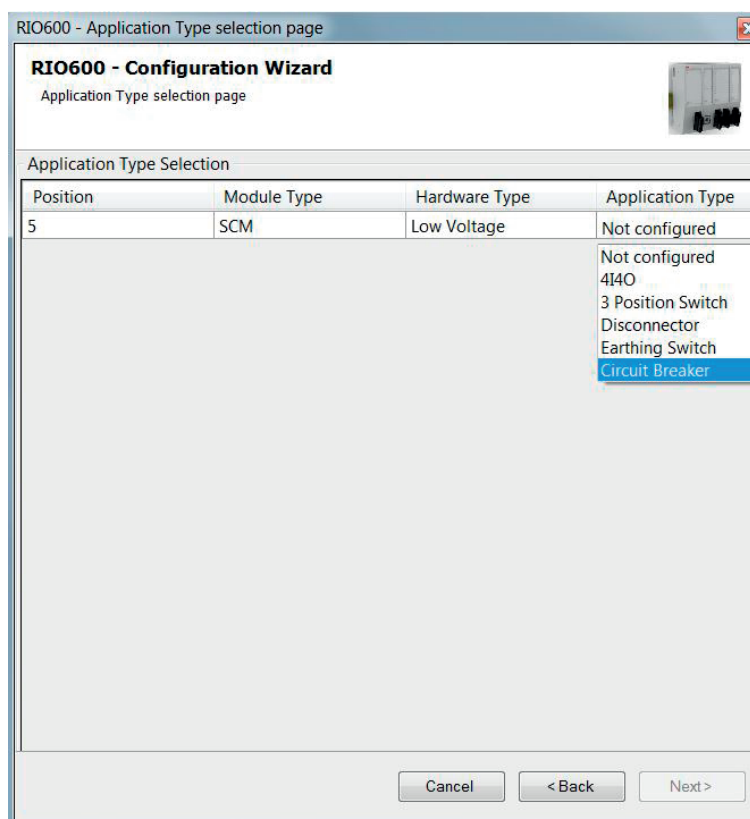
RIO600 - Application Type selection page

RIO600 - Configuration Wizard
Application Type selection page

Application Type Selection

| Position | Module Type | Hardware Type | Application Type |
|---|---|---|---|
| 5 | SCM | Low Voltage | Not configured |

Not configured
4I4O
3 Position Switch
Disconnector
Earthing Switch
Circuit Breaker

Cancel
< Back
Next >